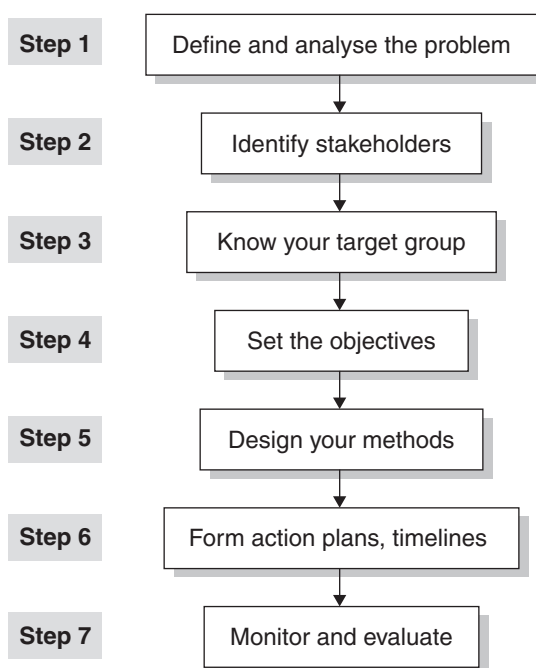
Step 1
Define and analyse the problem

Step 2
Identify stakeholders

Step 3
Know your target group

Step 4
Set the objectives

Step 5
Design your methods

Step 6
Form action plans, timelines

Step 7
Monitor and evaluate